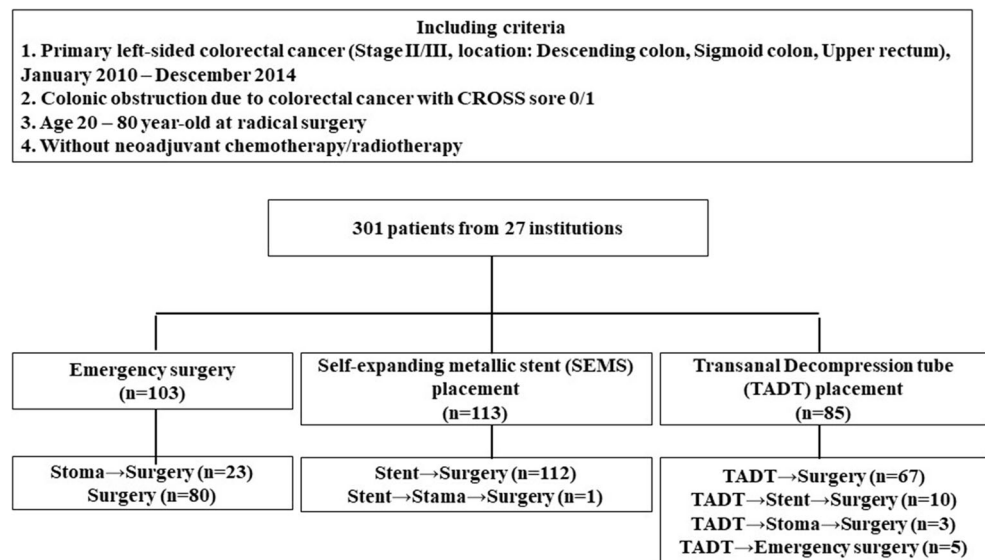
Including criteria
1. Primary left-sided colorectal cancer (Stage II/III, location: Descending colon, Sigmoid colon, Upper rectum), January 2010 – Descember 2014
2. Colonic obstruction due to colorectal cancer with CROSS sore 0/1
3. Age 20 – 80 year-old at radical surgery
4. Without neoadjuvant chemotherapy/radiotherapy

301 patients from 27 institutions

Emergency surgery
(n=103)

Self-expanding metallic stent (SEMS) placement
(n=113)

Transanal Decompression tube (TADT) placement
(n=85)

Stoma→Surgery (n=23)
Surgery (n=80)

Stent→Surgery (n=112)
Stent→Stama→Surgery (n=1)

TADT→Surgery (n=67)
TADT→Stent→Surgery (n=10)
TADT→Stoma→Surgery (n=3)
TADT→Emergency surgery (n=5)